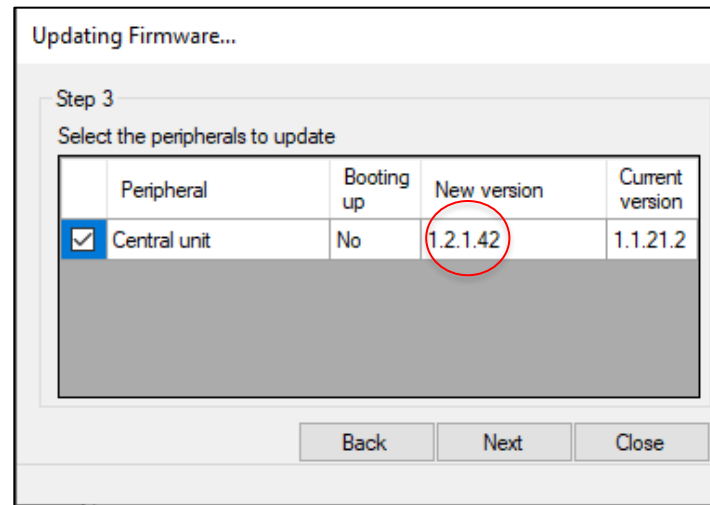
Updating Firmware...

Step 3

Select the peripherals to update

| | Peripheral | Booting up | New version | Current version |
|---|---|---|---|---|
| ☑ | Central unit | No | 1.2.1.42 | 1.1.21.2 |

Back Next Close